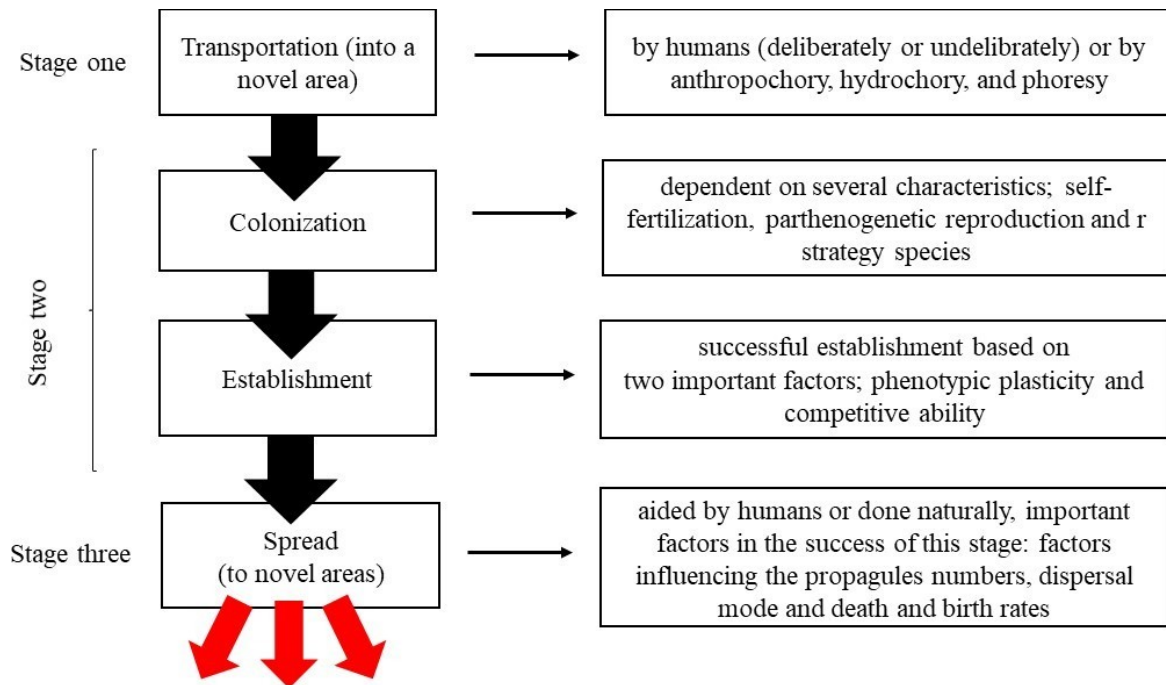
Stage one

Transportation (into a novel area)

by humans (deliberately or undelibrately) or by anthropochory, hydrochory, and phoresy

Stage two

Colonization

dependent on several characteristics; self-fertilization, parthenogenetic reproduction and r strategy species

Establishment

successful establishment based on two important factors; phenotypic plasticity and competitive ability

Stage three

Spread (to novel areas)

aided by humans or done naturally, important factors in the success of this stage: factors influencing the propagules numbers, dispersal mode and death and birth rates